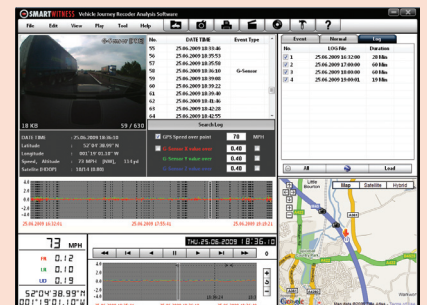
SMARTWITNESS Vehicle Journey Recorder Analysis Software

File Edit View Play Tool Help

G-Sensor EVENT

| No. | DATE TIME | Event Type |
|---|---|---|
| 55 | 25.06.2009 18:33:46 | |
| 56 | 25.06.2009 18:35:53 | |
| 57 | 25.06.2009 18:35:58 | |
| 58 | 25.06.2009 18:36:10 | G-Sensor |
| 59 | 25.06.2009 18:39:08 | |
| 60 | 25.06.2009 18:39:22 | |
| 61 | 25.06.2009 18:39:40 | |
| 62 | 25.06.2009 18:41:46 | |
| 63 | 25.06.2009 18:42:28 | |
| 64 | 25.06.2009 18:42:55 | |

10 KB 58 / 630

DATE TIME : 25.06.2009 18:36:10
Latitude : 52° 04' 38.99" N
Longitude : 001° 19' 01.18" W
Speed, Altitude : 73 MPH [NW], 134 yd
Satellite [HDOP] : 10/14 [0.80]

Search Log

GPS Speed over point 70 MPH
G-Sensor X value over 0.40
G-Sensor Y value over 0.40
G-Sensor Z value over 0.40

All Load

Event Normal Log

| No. | LOG File | Duration |
|---|---|---|
| 1 | 25.06.2009 16:32:00 | 20 Min |
| 2 | 25.06.2009 17:00:00 | 60 Min |
| 3 | 25.06.2009 18:00:00 | 60 Min |
| 4 | 25.06.2009 19:00:01 | 19 Min |

Map Satellite Hybrid

Little Bourton

25.06.2009 16:32:01 25.06.2009 17:55:01 25.06.2009 19:19:02

73 MPH

FR 0.12
LR 0.12
UD 0.40

52°04'38.99"N
001°19'01.18"W

THU,25.06.2009 18:36:10

Google